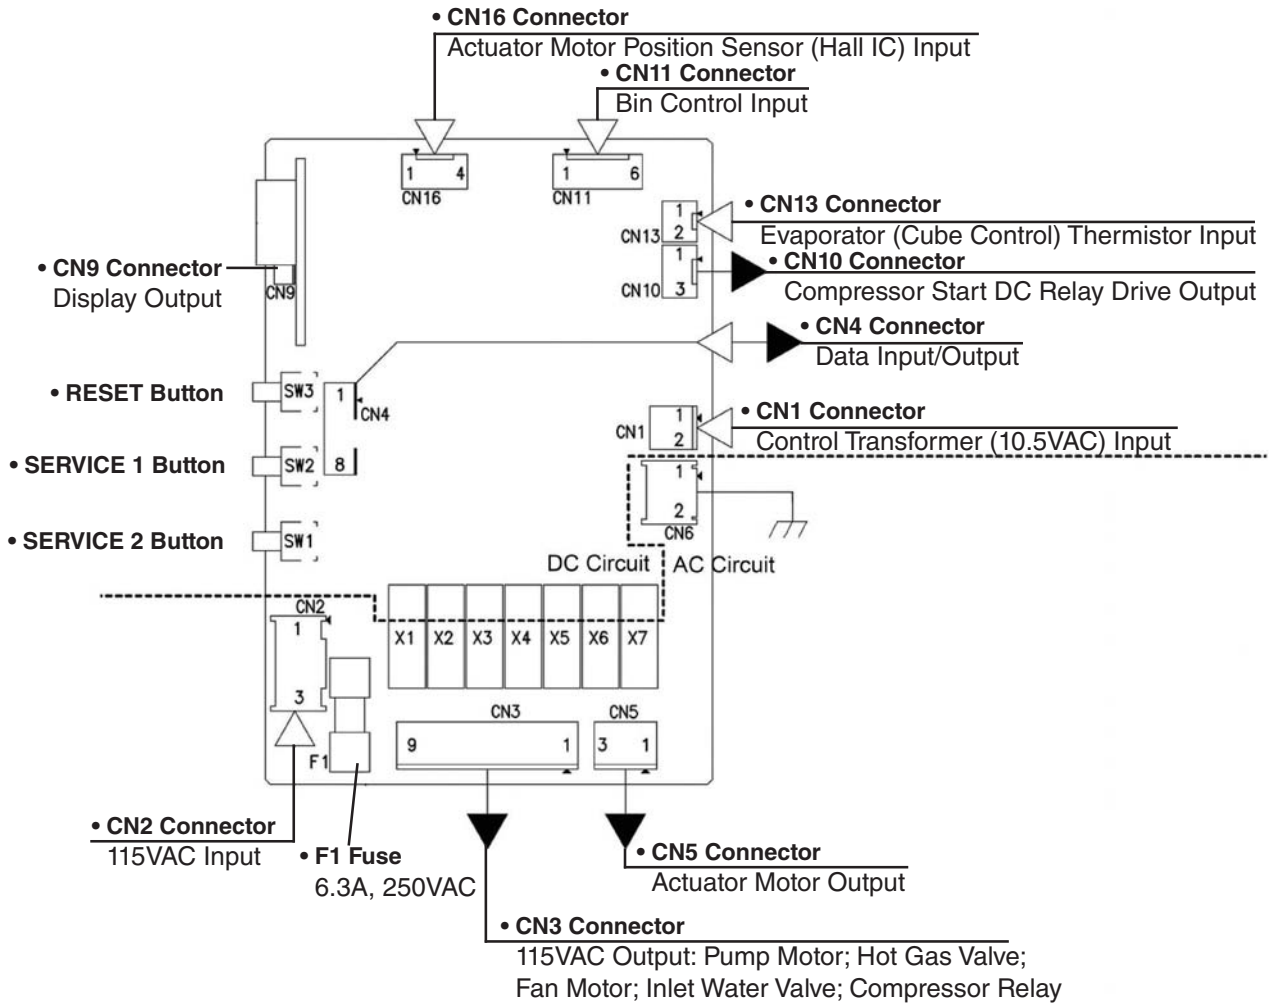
• CN16 Connector
Actuator Motor Position Sensor (Hall IC) Input

• CN11 Connector
Bin Control Input

1 4
CN16

1 6
CN11

• CN13 Connector
Evaporator (Cube Control) Thermistor Input

CN13 1 2

• CN9 Connector
Display Output

CN9

CN10 1 3

• CN10 Connector
Compressor Start DC Relay Drive Output

• CN4 Connector
Data Input/Output

• RESET Button

SW3

1
CN4

• CN1 Connector
Control Transformer (10.5VAC) Input

CN1 1 2

• SERVICE 1 Button

SW2

8

1
2
CN6

• SERVICE 2 Button

SW1

DC Circuit AC Circuit

CN2
1
3

X1 X2 X3 X4 X5 X6 X7

CN3
9 1

CN5
3 1

F1

• CN2 Connector
115VAC Input

• F1 Fuse
6.3A, 250VAC

• CN5 Connector
Actuator Motor Output

• CN3 Connector
115VAC Output: Pump Motor; Hot Gas Valve; Fan Motor; Inlet Water Valve; Compressor Relay